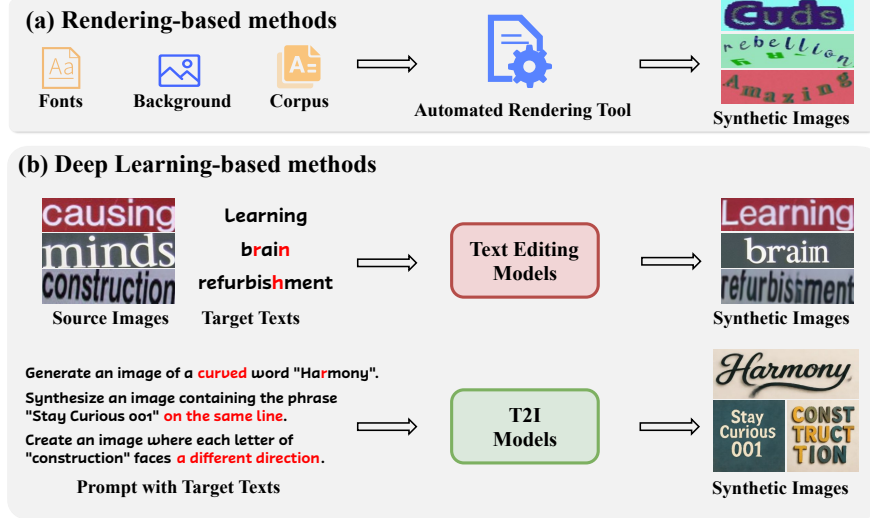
(a) Rendering-based methods

Aa
Fonts

Background

A
Corpus

Automated Rendering Tool

Cuds
rebellion
Amazing
Synthetic Images

(b) Deep Learning-based methods

causing
minds
construction
Source Images

Learning
brain
refurbishment
Target Texts

Text Editing Models

Learning
brain
refurbisment
Synthetic Images

Generate an image of a curved word "Harmony".

Synthesize an image containing the phrase "Stay Curious 001" on the same line.

Create an image where each letter of "construction" faces a different direction.

Prompt with Target Texts

T2I Models

Harmony
Stay Curious 001
CONST TRUCT TION
Synthetic Images